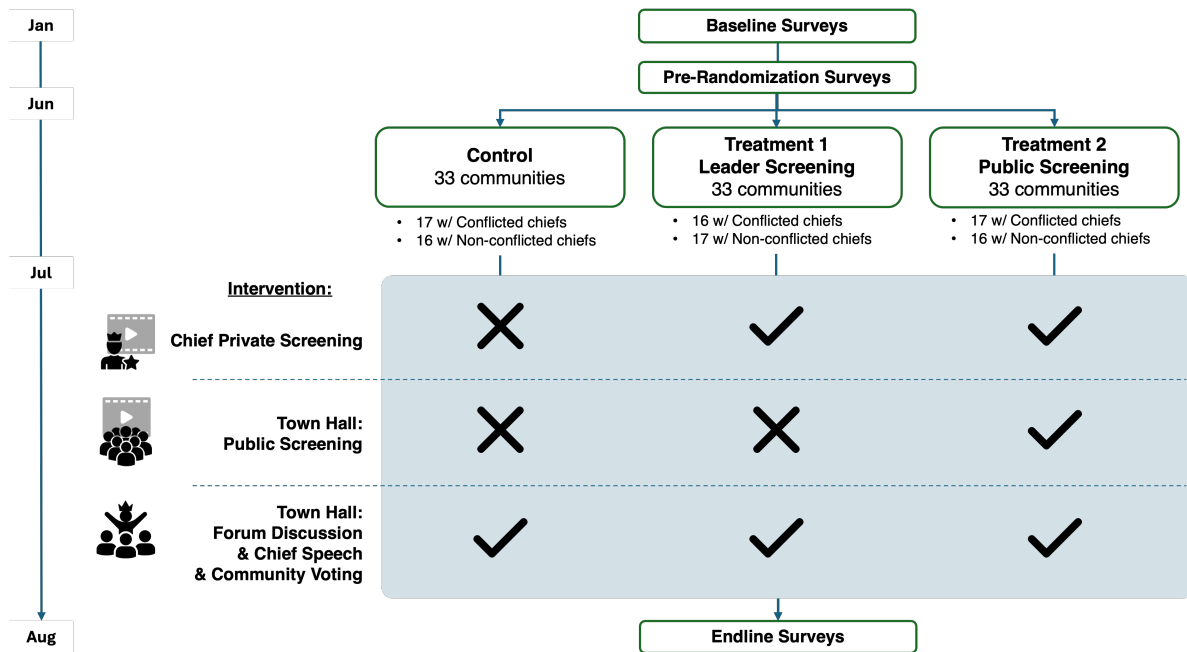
Jan

Baseline Surveys

Pre-Randomization Surveys

Jun

Control
33 communities

- 17 w/ Conflicted chiefs
- 16 w/ Non-conflicted chiefs

Treatment 1
Leader Screening
33 communities

- 16 w/ Conflicted chiefs
- 17 w/ Non-conflicted chiefs

Treatment 2
Public Screening
33 communities

- 17 w/ Conflicted chiefs
- 16 w/ Non-conflicted chiefs

Jul

Intervention:

| | Control | Treatment 1 | Treatment 2 |
|---|---|---|---|
| Chief Private Screening | ✗ | ✓ | ✓ |
| Town Hall: Public Screening | ✗ | ✗ | ✓ |
| Town Hall: Forum Discussion & Chief Speech & Community Voting | ✓ | ✓ | ✓ |

Aug

Endline Surveys